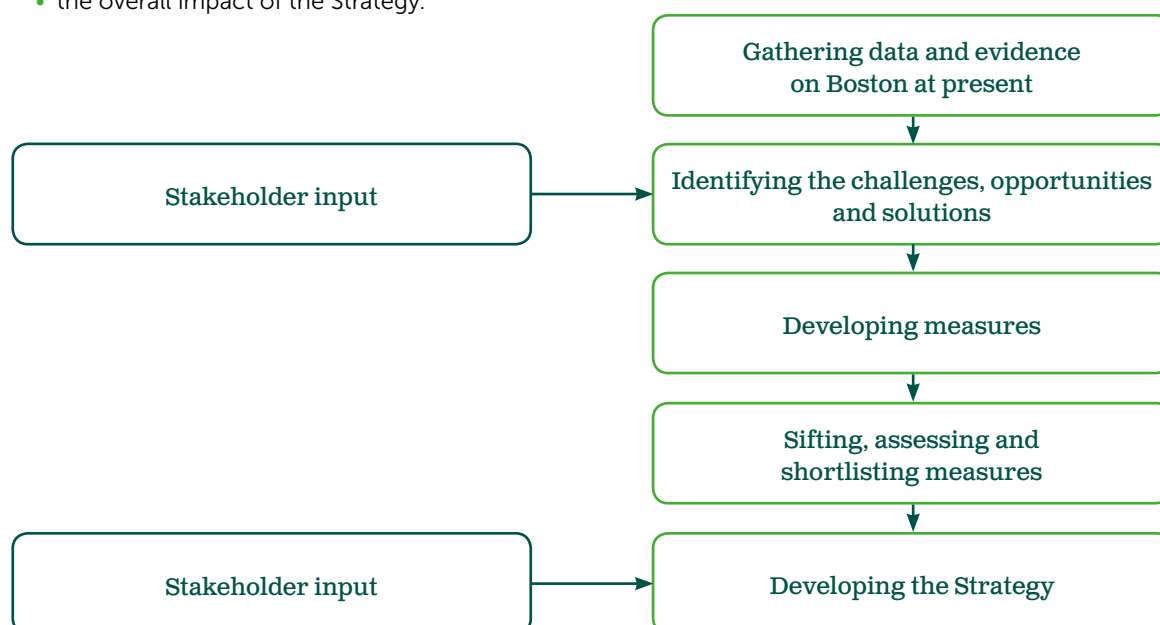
• the overall impact of the Strategy.

Gathering data and evidence on Boston at present

Stakeholder input

Identifying the challenges, opportunities and solutions

Developing measures

Sifting, assessing and shortlisting measures

Stakeholder input

Developing the Strategy